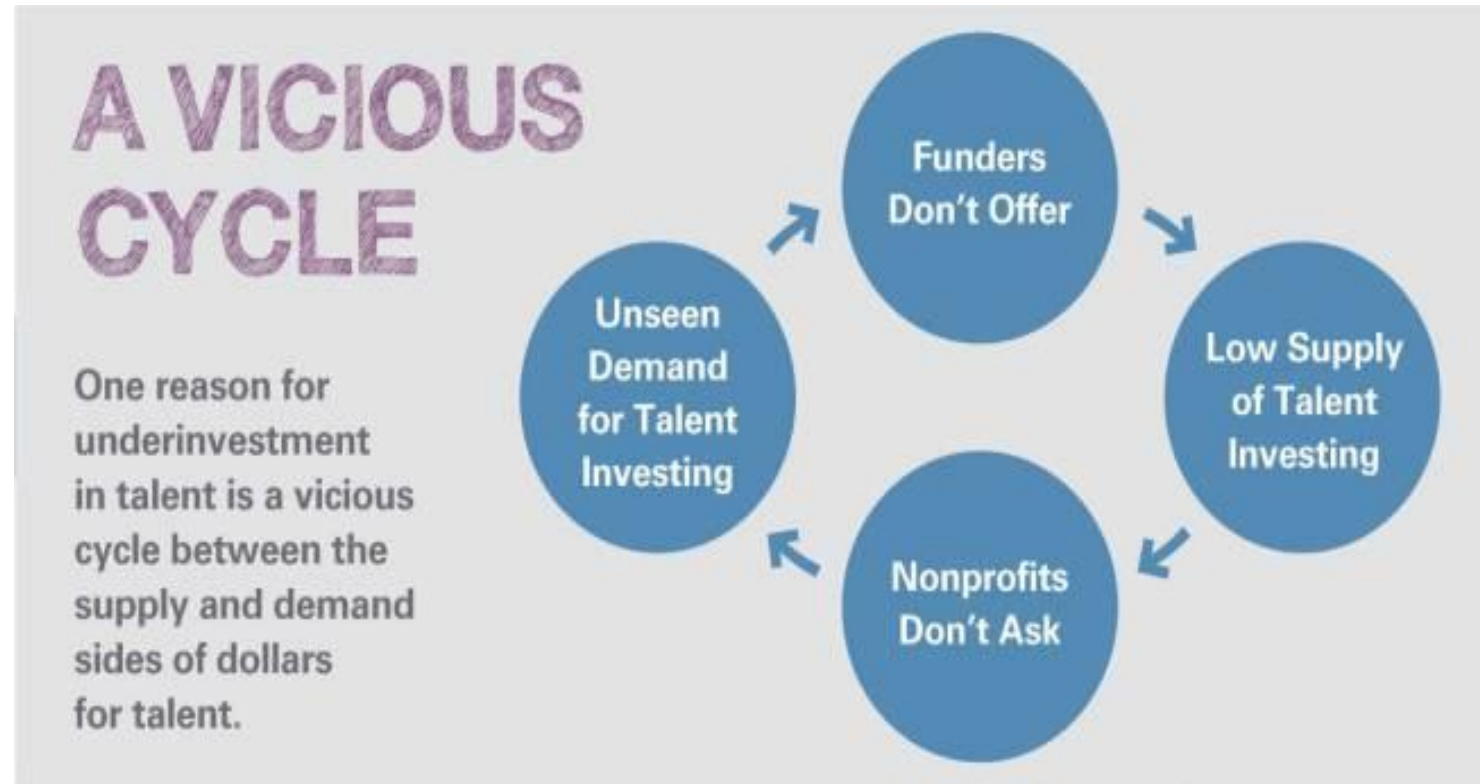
A VICIOUS CYCLE

One reason for underinvestment in talent is a vicious cycle between the supply and demand sides of dollars for talent.

Funders Don't Offer

Low Supply of Talent Investing

Nonprofits Don't Ask

Unseen Demand for Talent Investing